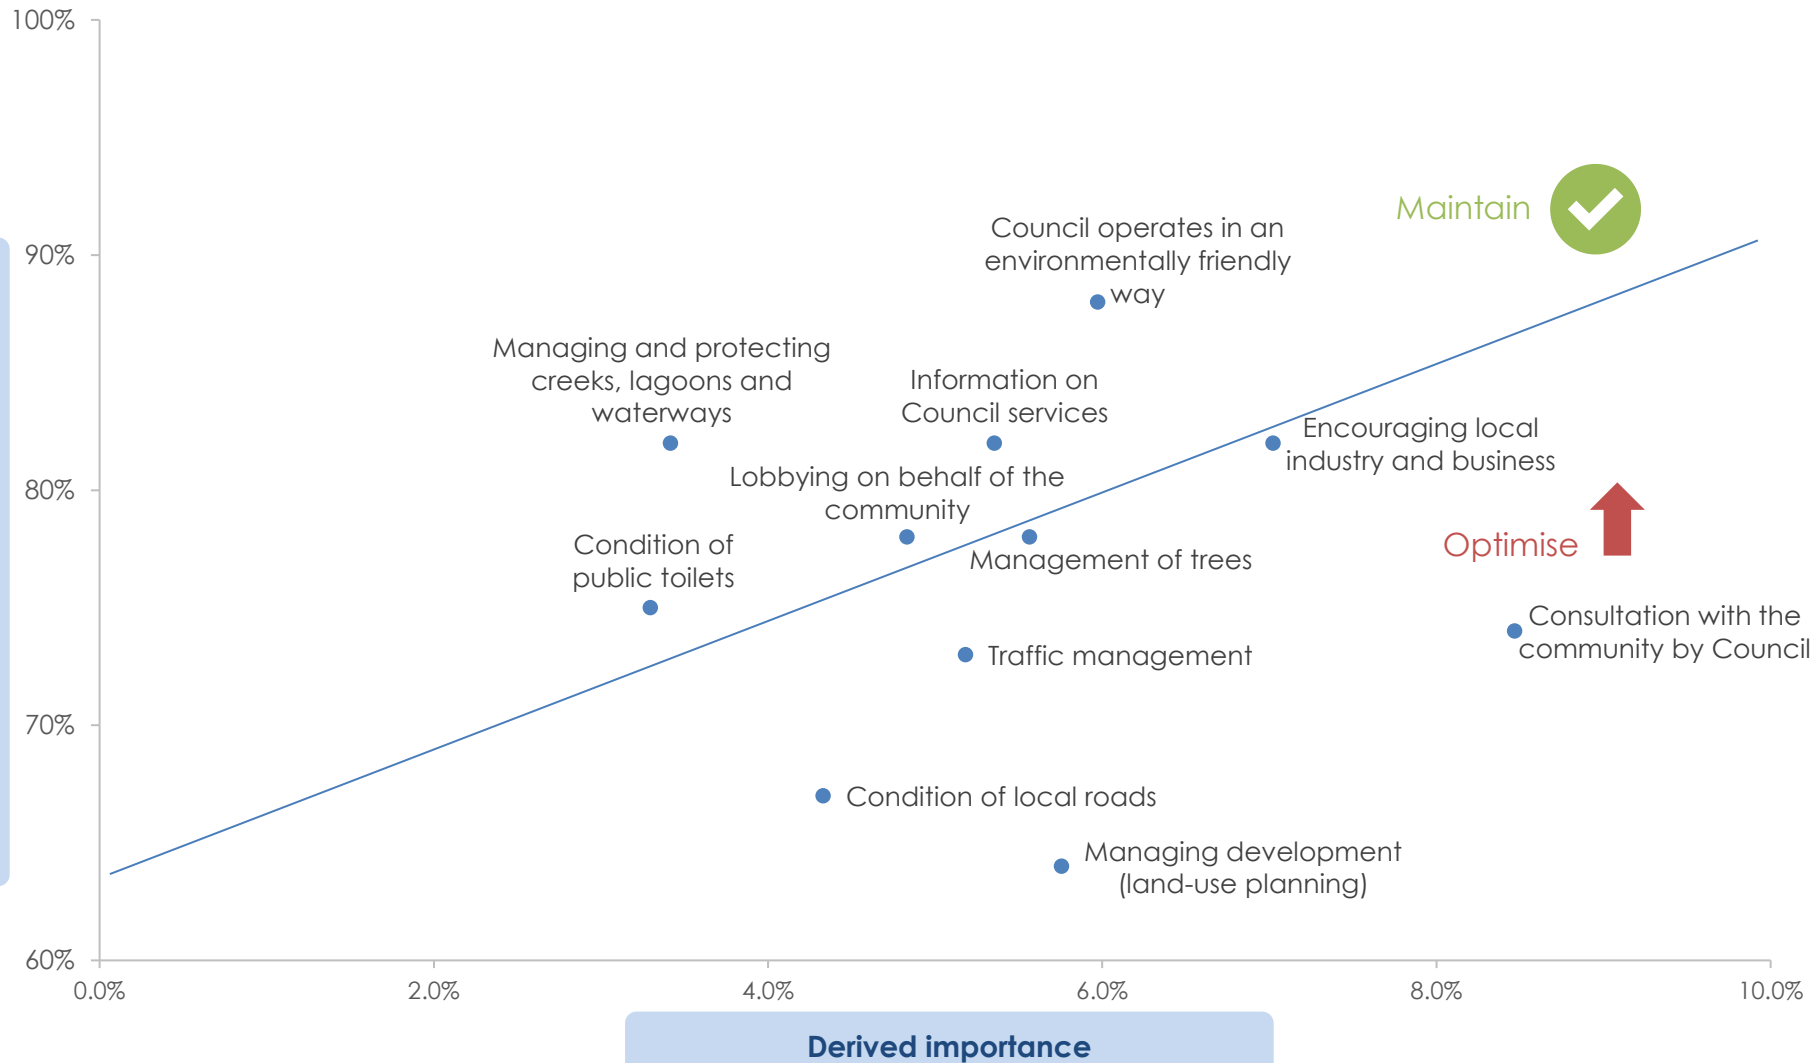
100%
90%
80%
70%
60%
0.0%
2.0%
4.0%
6.0%
8.0%
10.0%
Derived importance

Maintain
Optimise

Council operates in an environmentally friendly way
Managing and protecting creeks, lagoons and waterways
Information on Council services
Encouraging local industry and business
Lobbying on behalf of the community
Condition of public toilets
Management of trees
Consultation with the community by Council
Traffic management
Condition of local roads
Managing development (land-use planning)